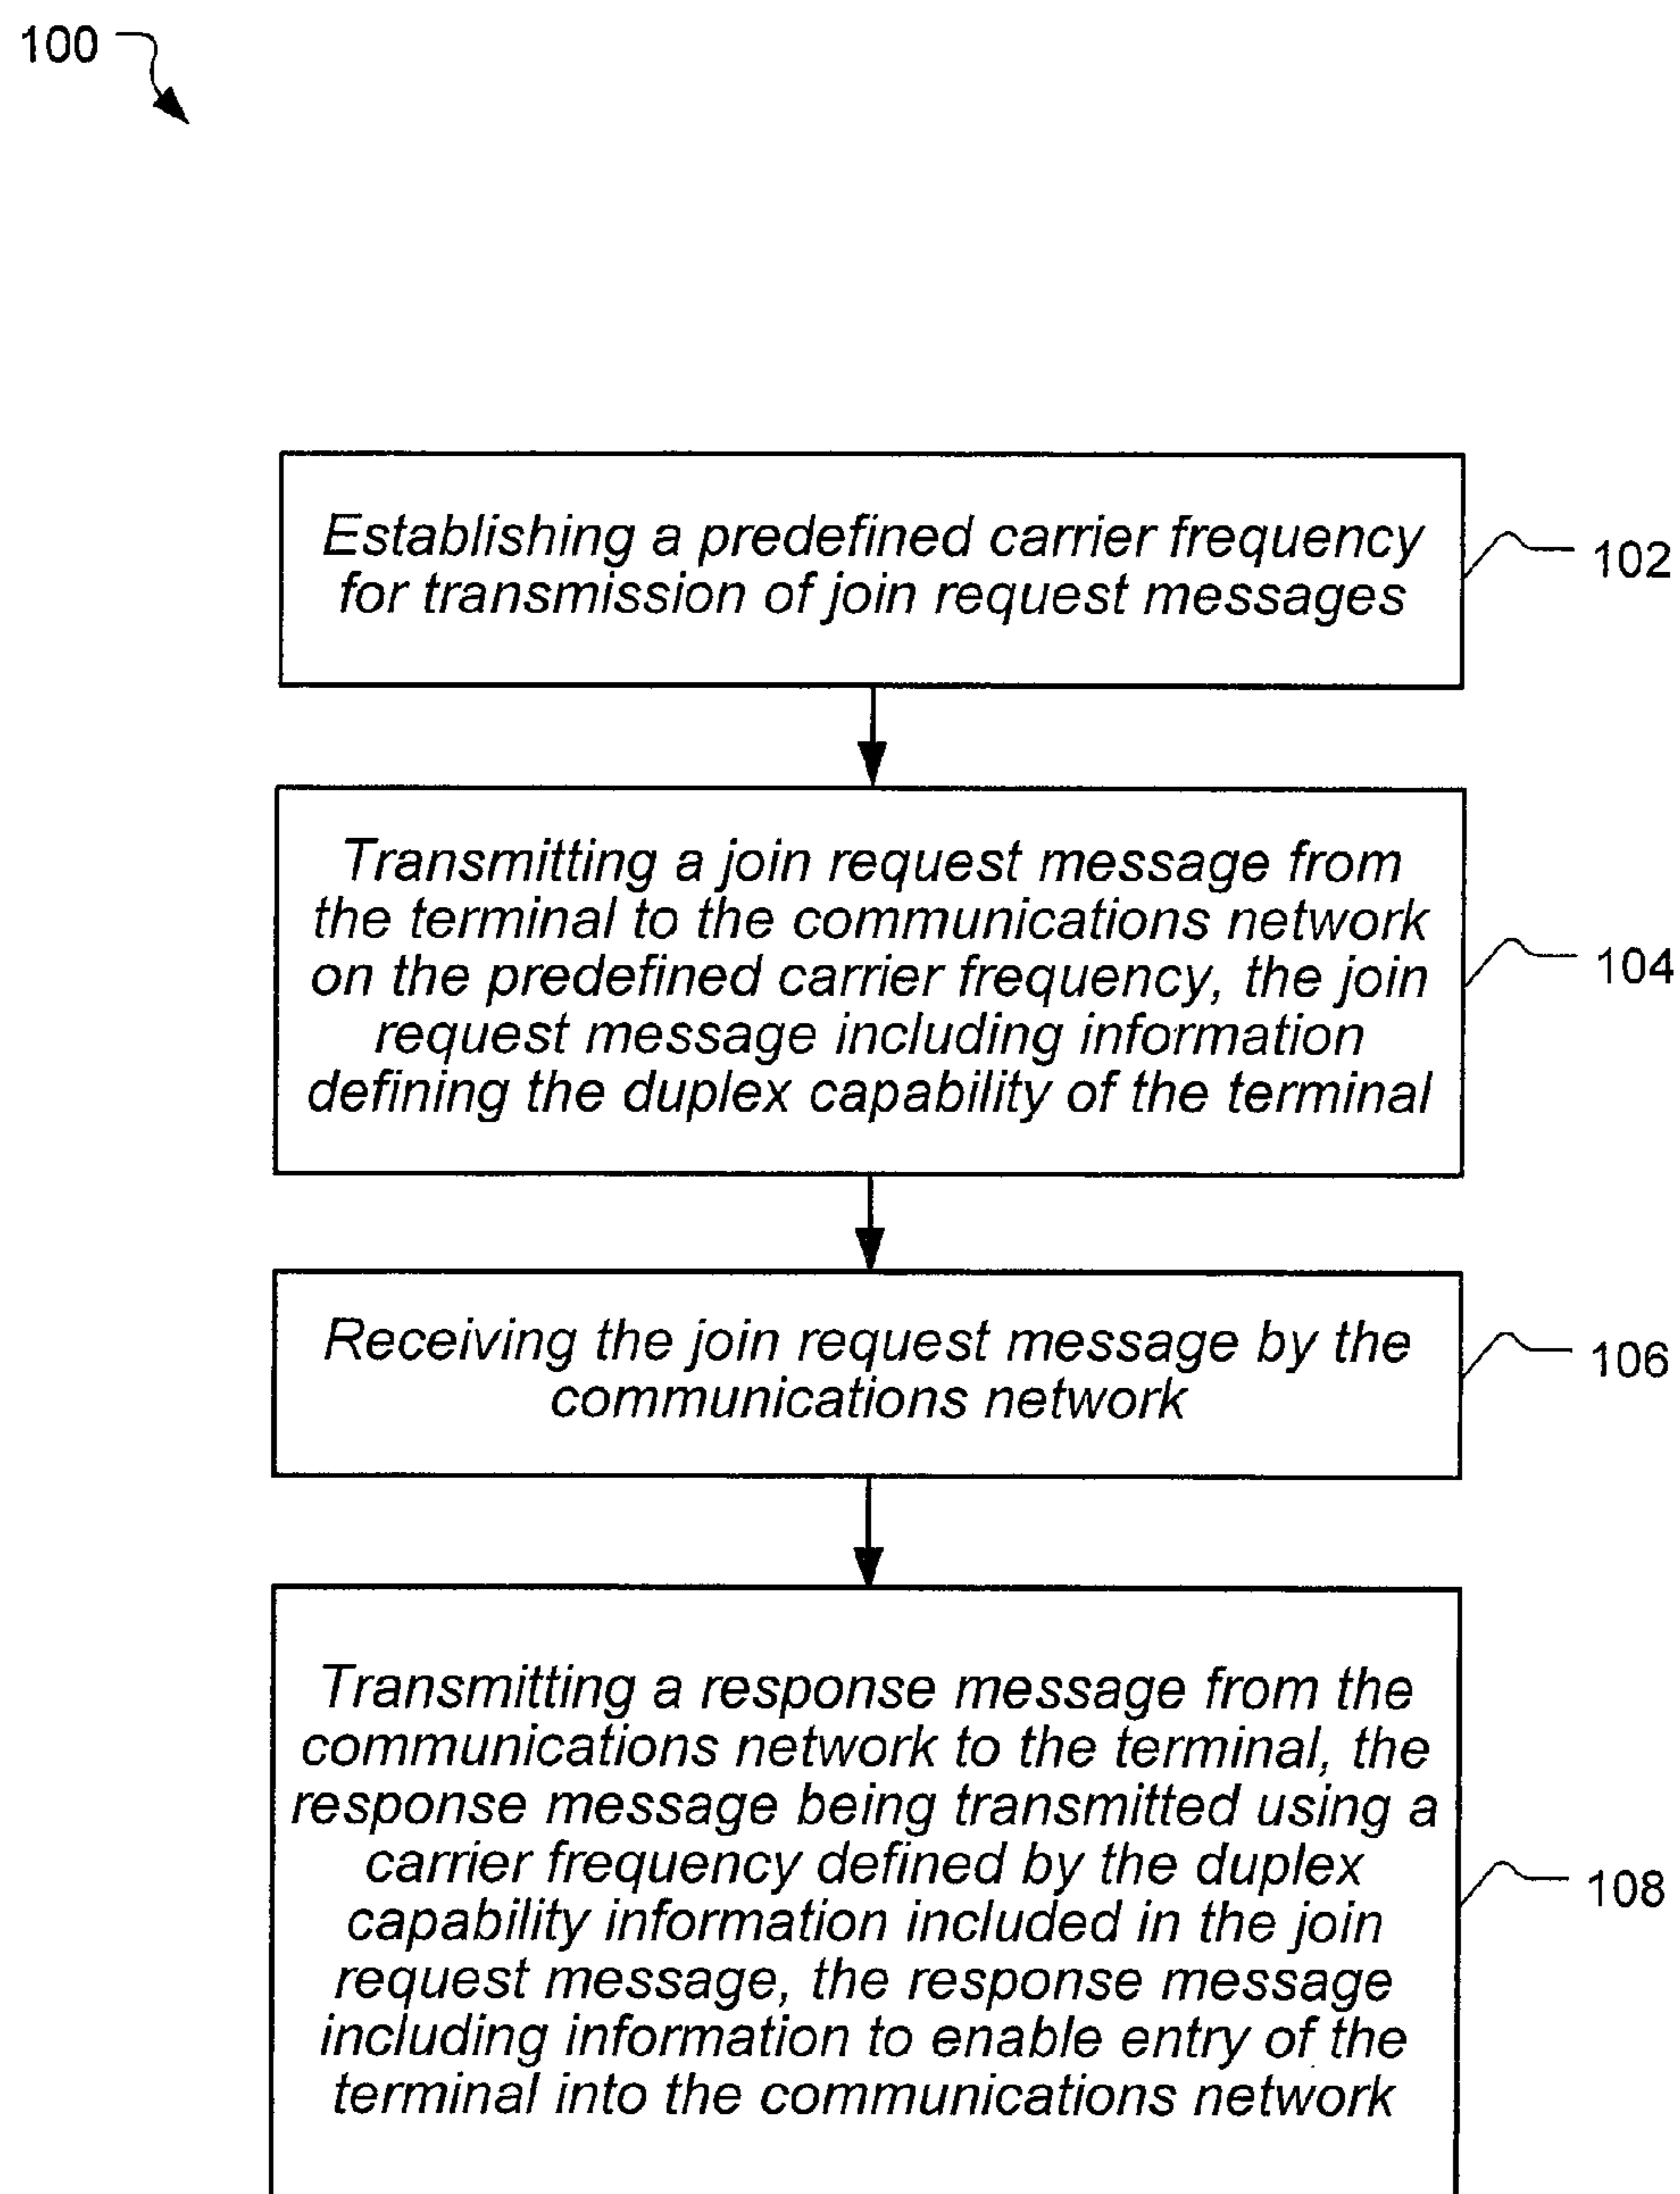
100

Establishing a predefined carrier frequency for transmission of join request messages

102

Transmitting a join request message from the terminal to the communications network on the predefined carrier frequency, the join request message including information defining the duplex capability of the terminal

104

Receiving the join request message by the communications network

106

Transmitting a response message from the communications network to the terminal, the response message being transmitted using a carrier frequency defined by the duplex capability information included in the join request message, the response message including information to enable entry of the terminal into the communications network

108